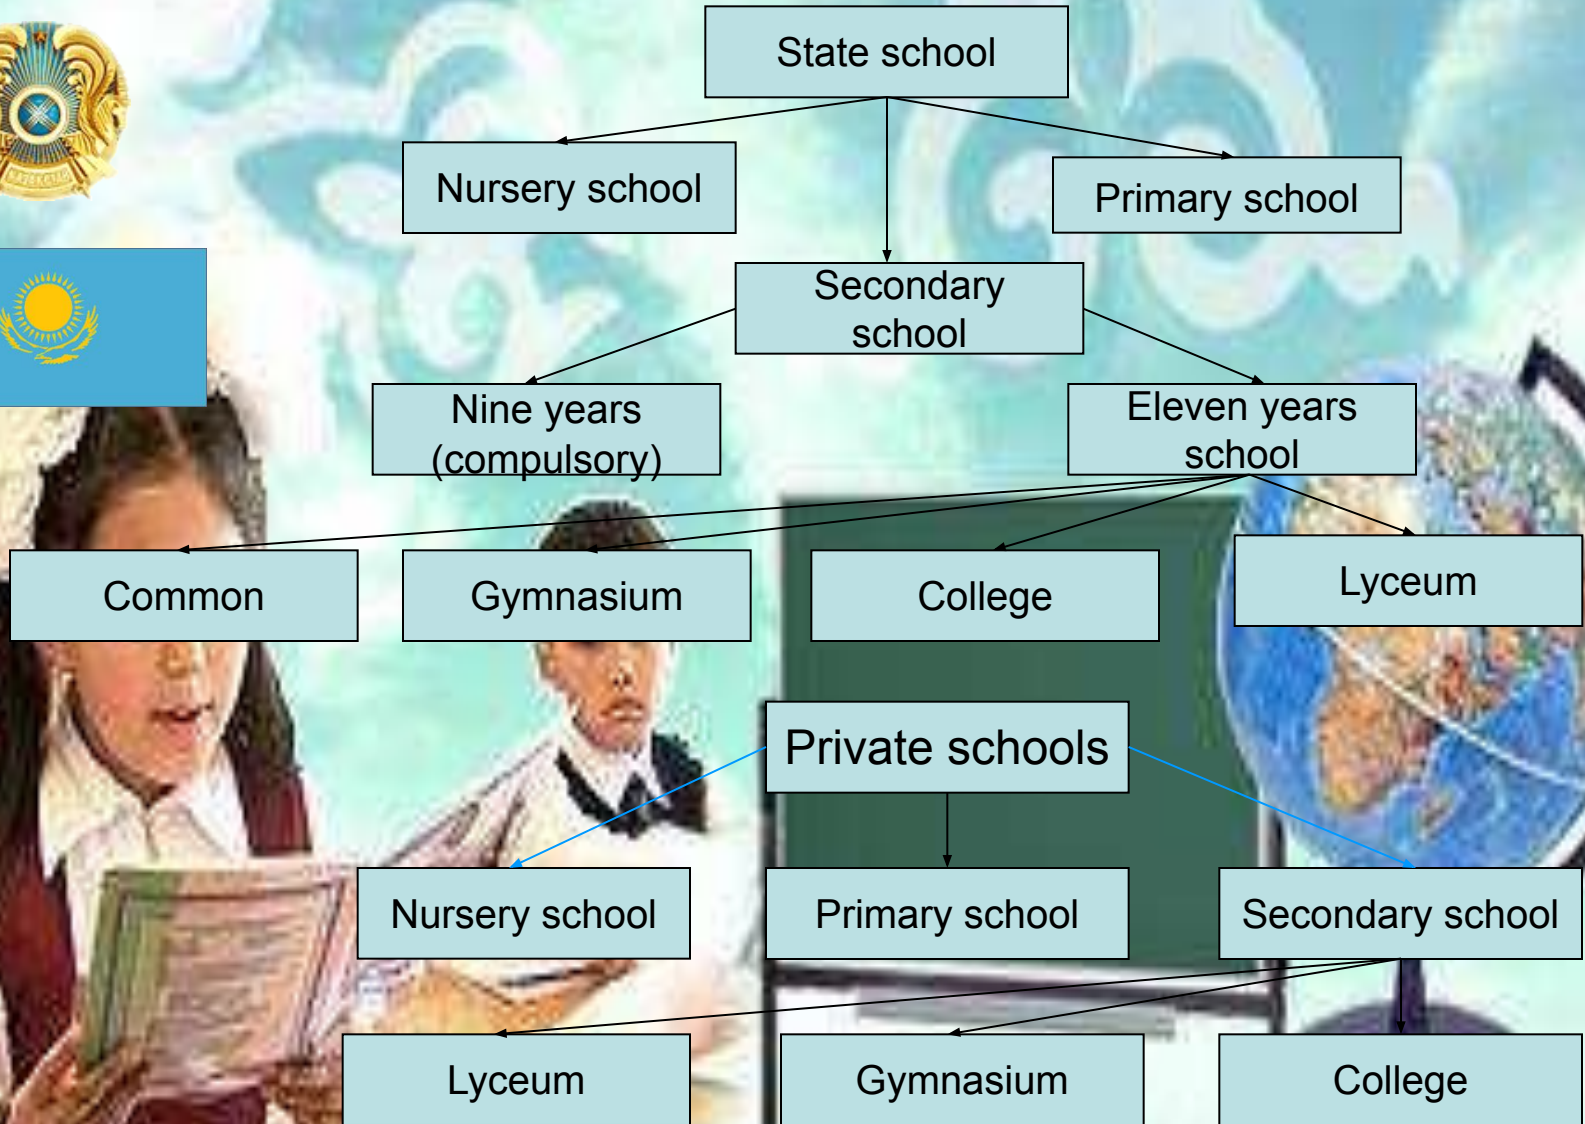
State school

Nursery school

Primary school

Secondary school

Nine years (compulsory)

Eleven years school

Common

Gymnasium

College

Lyceum

Private schools

Nursery school

Primary school

Secondary school

Lyceum

Gymnasium

College